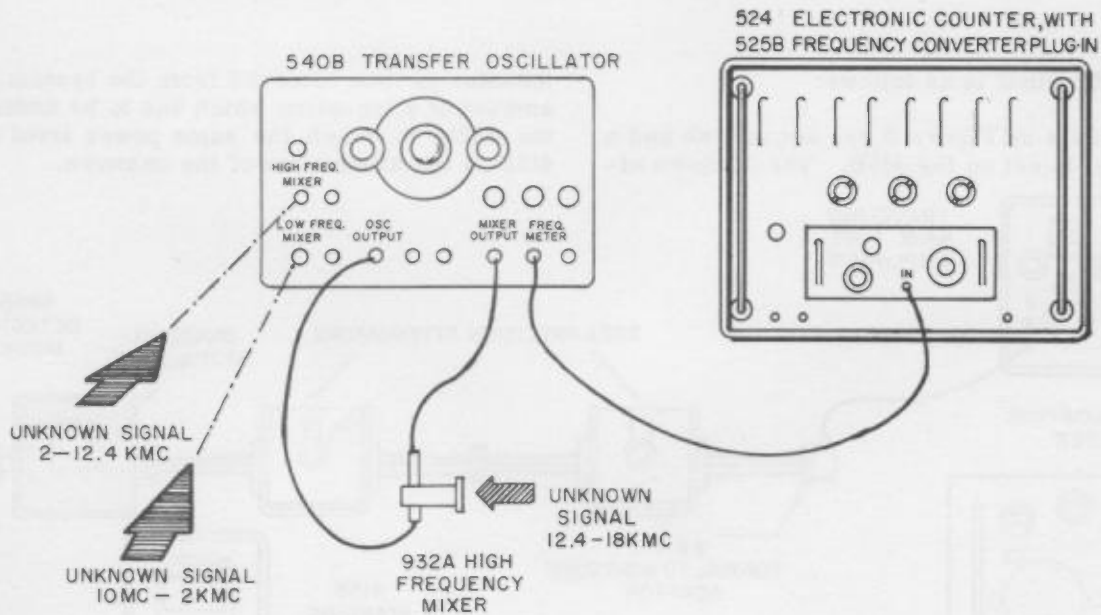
524 ELECTRONIC COUNTER, WITH
525B FREQUENCY CONVERTER PLUG-IN

540B TRANSFER OSCILLATOR

HIGH FREQ. MIXER

LOW FREQ. MIXER

OSC OUTPUT

MIXER OUTPUT

FREQ. METER

IN

UNKNOWN SIGNAL 2—12.4 KMC

UNKNOWN SIGNAL 10MC — 2KMC

UNKNOWN SIGNAL 12.4 -18KMC

932A HIGH FREQUENCY MIXER